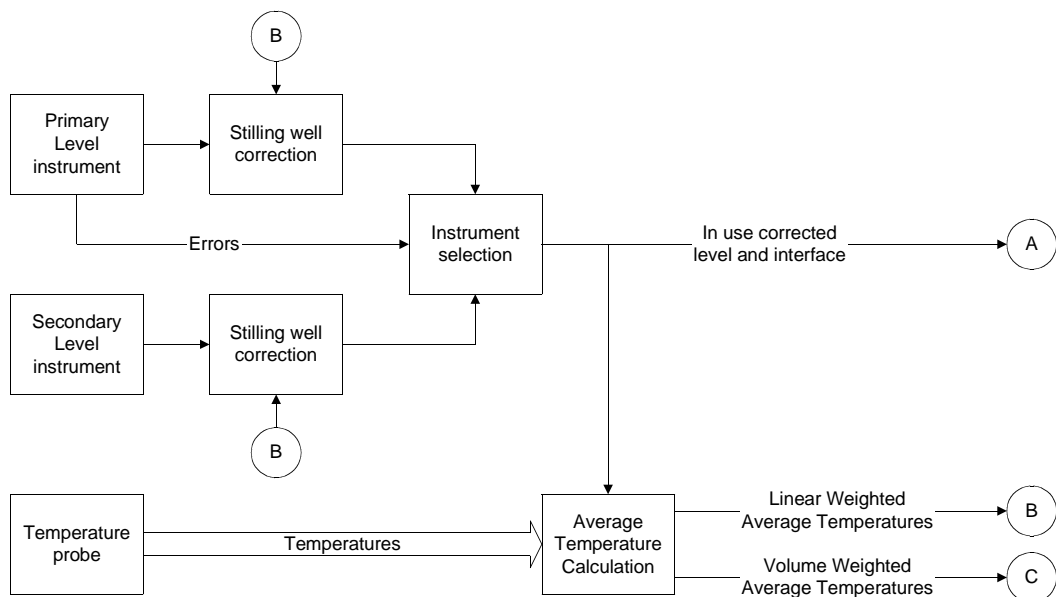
B

Primary Level instrument

Stilling well correction

Errors

Instrument selection

In use corrected level and interface

A

Secondary Level instrument

Stilling well correction

B

Temperature probe

Temperatures

Average Temperature Calculation

Linear Weighted Average Temperatures

B

Volume Weighted Average Temperatures

C